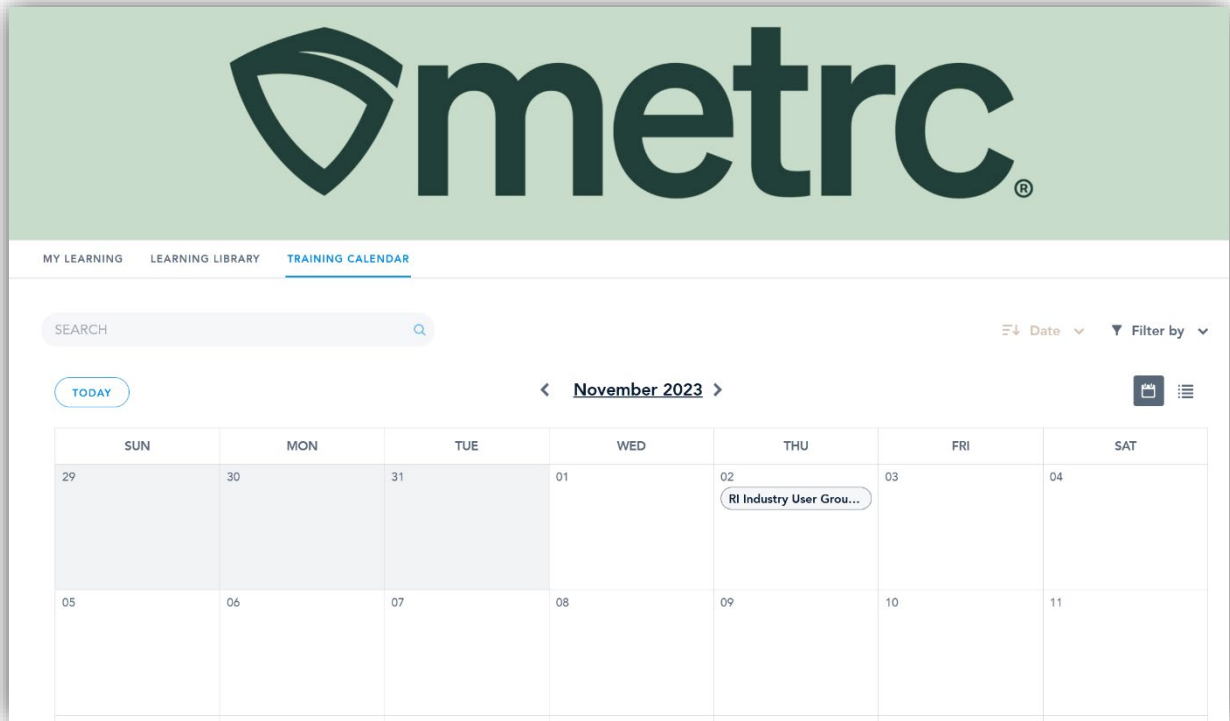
metrc®

MY LEARNING LEARNING LIBRARY TRAINING CALENDAR

SEARCH

Date Filter by

TODAY

November 2023

| SUN | MON | TUE | WED | THU | FRI | SAT |
|---|---|---|---|---|---|---|
| 29 | 30 | 31 | 01 | 02 RI Industry User Grou... | 03 | 04 |
| 05 | 06 | 07 | 08 | 09 | 10 | 11 |